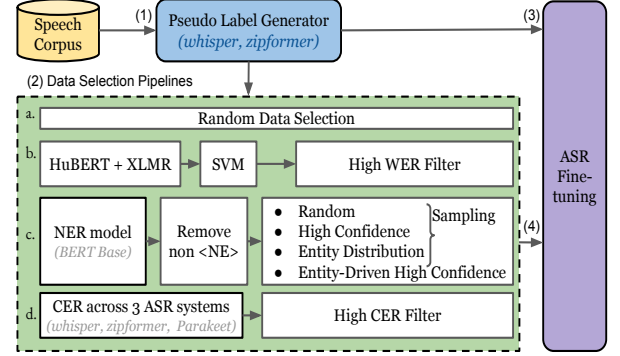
Speech Corpus

(1)

Pseudo Label Generator
(whisper, zipformer)

(3)

(2) Data Selection Pipelines

a. Random Data Selection

b. HuBERT + XLMR → SVM → High WER Filter

c. NER model (BERT Base) → Remove non <NE> →
• Random
• High Confidence
• Entity Distribution
• Entity-Driven High Confidence
Sampling

(4)

d. CER across 3 ASR systems (whisper, zipformer, Parakeet) → High CER Filter

ASR Fine-tuning